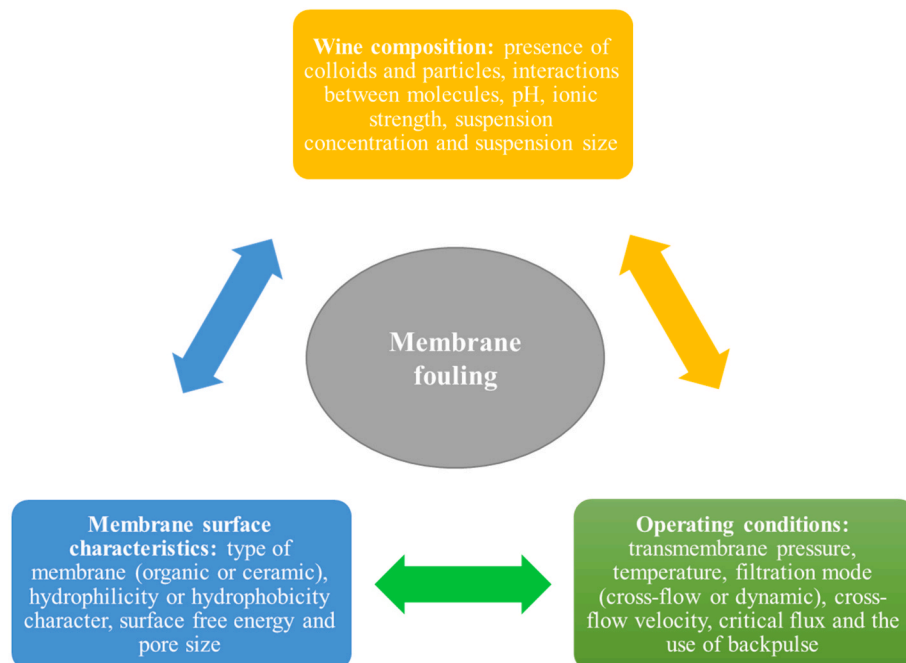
**Wine composition:** presence of colloids and particles, interactions between molecules, pH, ionic strength, suspension concentration and suspension size

**Membrane fouling**

**Membrane surface characteristics:** type of membrane (organic or ceramic), hydrophilicity or hydrophobicity character, surface free energy and pore size

**Operating conditions:** transmembrane pressure, temperature, filtration mode (cross-flow or dynamic), cross-flow velocity, critical flux and the use of backpulse